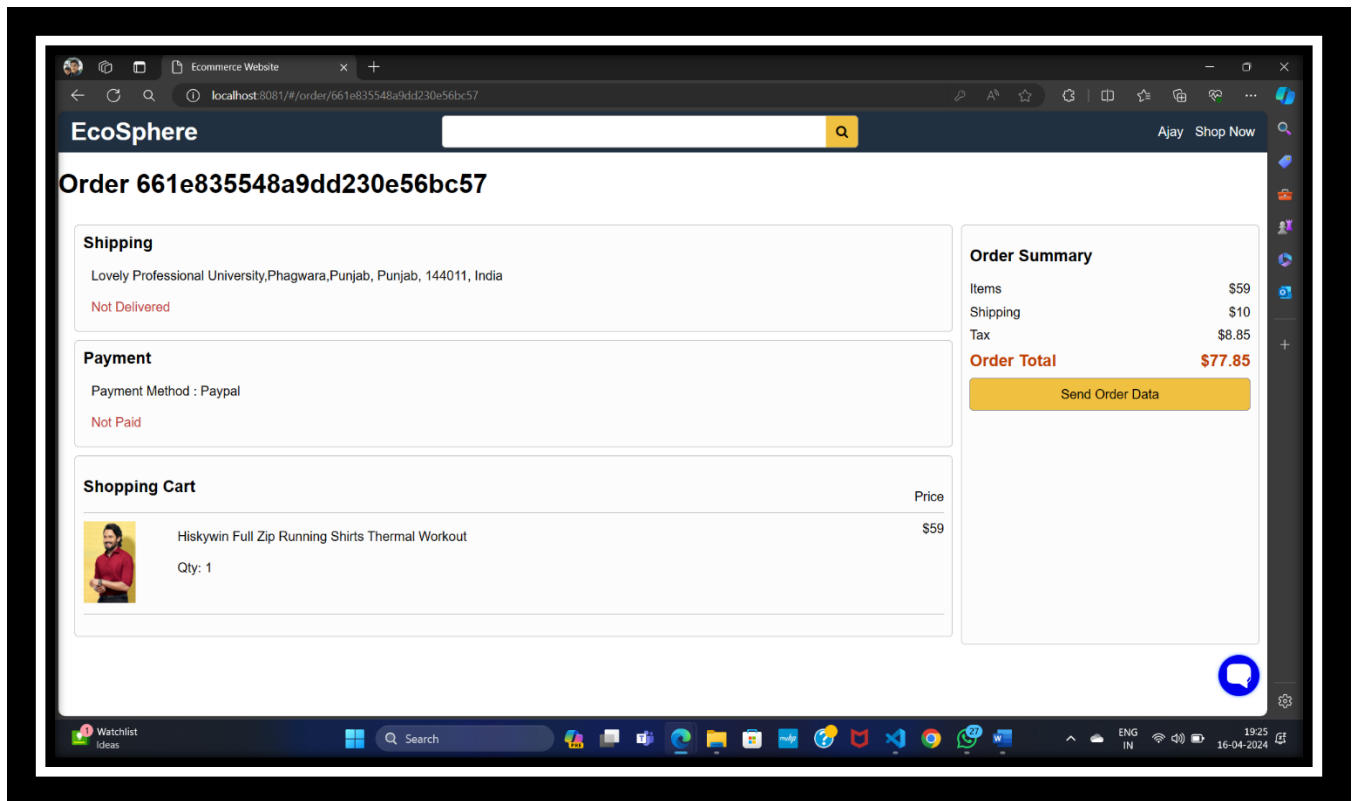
Ecommerce Website

localhost:8081/#/order/661e835548a9dd230e56bc57

EcoSphere

Ajay Shop Now

Order 661e835548a9dd230e56bc57

Shipping

Lovely Professional University,Phagwara,Punjab, Punjab, 144011, India

Not Delivered

Payment

Payment Method : Paypal

Not Paid

Shopping Cart

Price

Hiskywin Full Zip Running Shirts Thermal Workout

Qty: 1

$59

Order Summary

| Items | $59 |
|---|---|
| Shipping | $10 |
| Tax | $8.85 |
| Order Total | $77.85 |

Send Order Data

1 Watchlist Ideas

Search

27

ENG IN

19:25
16-04-2024